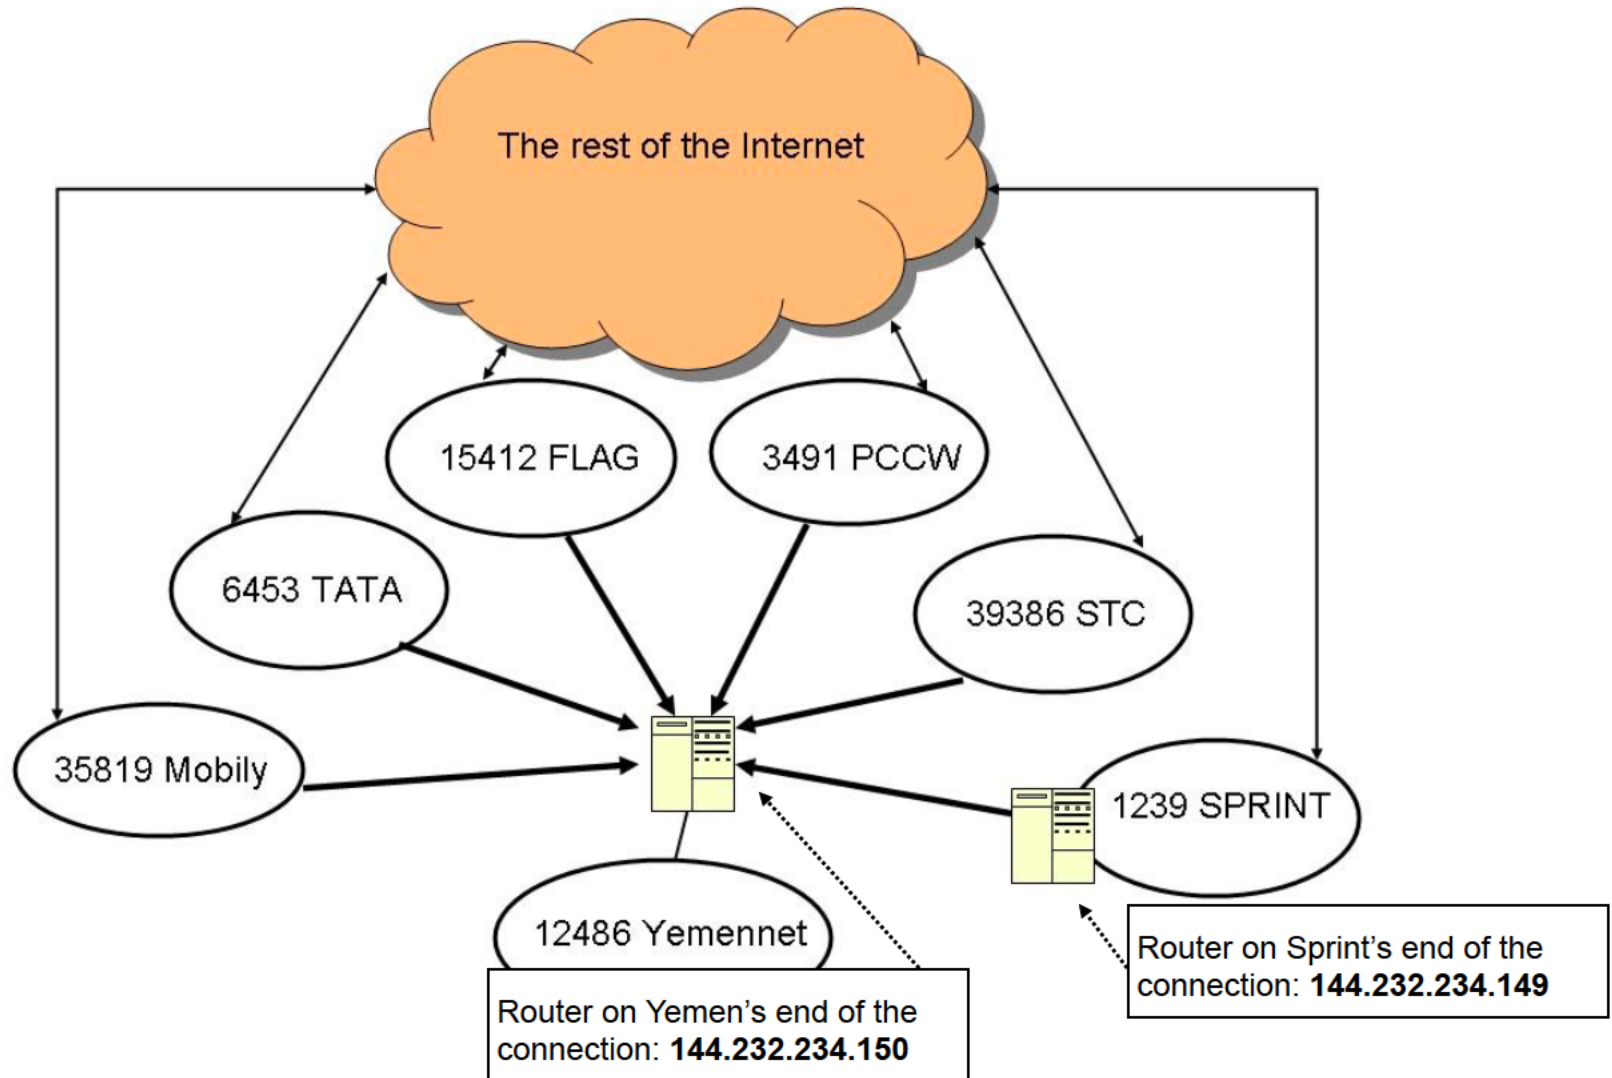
The rest of the Internet

15412 FLAG

3491 PCCW

6453 TATA

39386 STC

35819 Mobily

1239 SPRINT

12486 Yemennet

Router on Sprint's end of the connection: **144.232.234.149**

Router on Yemen's end of the connection: **144.232.234.150**